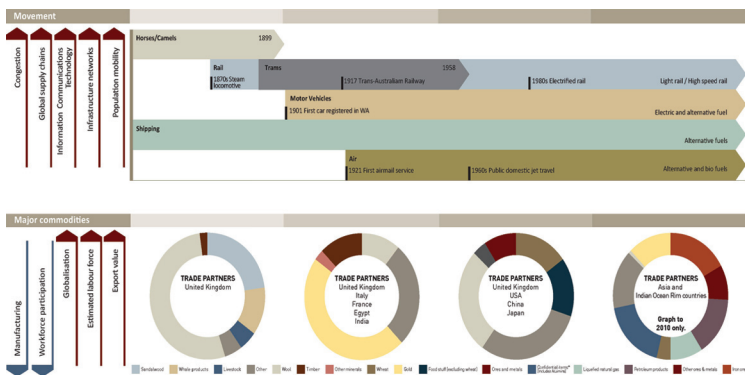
Movement

Congestion

Global supply chains

Information Communications Technology

Infrastructure networks

Population mobility

Horses/Camels 1899

Rail
1870s Steam locomotive

Trams 1958

1917 Trans-Australian Railway

1980s Electrified rail

Light rail / High speed rail

Motor Vehicles
1901 First car registered in WA

Electric and alternative fuel

Shipping

Alternative fuels

Air
1921 First airmail service

1960s Public domestic jet travel

Alternative and bio fuels

Major commodities

Manufacturing

Workforce participation

Globalisation

Estimated labour force

Export value

TRADE PARTNERS
United Kingdom

TRADE PARTNERS
United Kingdom
Italy
France
Egypt
India

TRADE PARTNERS
United Kingdom
USA
China
Japan

TRADE PARTNERS
Asia and
Indian Ocean Rim countries

Graph to 2010 only.

Sandalwood | Whale products | Livestock | Other | Wool | Timber | Other minerals | Wheat | Gold | Food stuff (excluding wheat) | Ores and metals | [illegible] | Liquefied natural gas | Petroleum products | Other ores & minerals | Iron ore